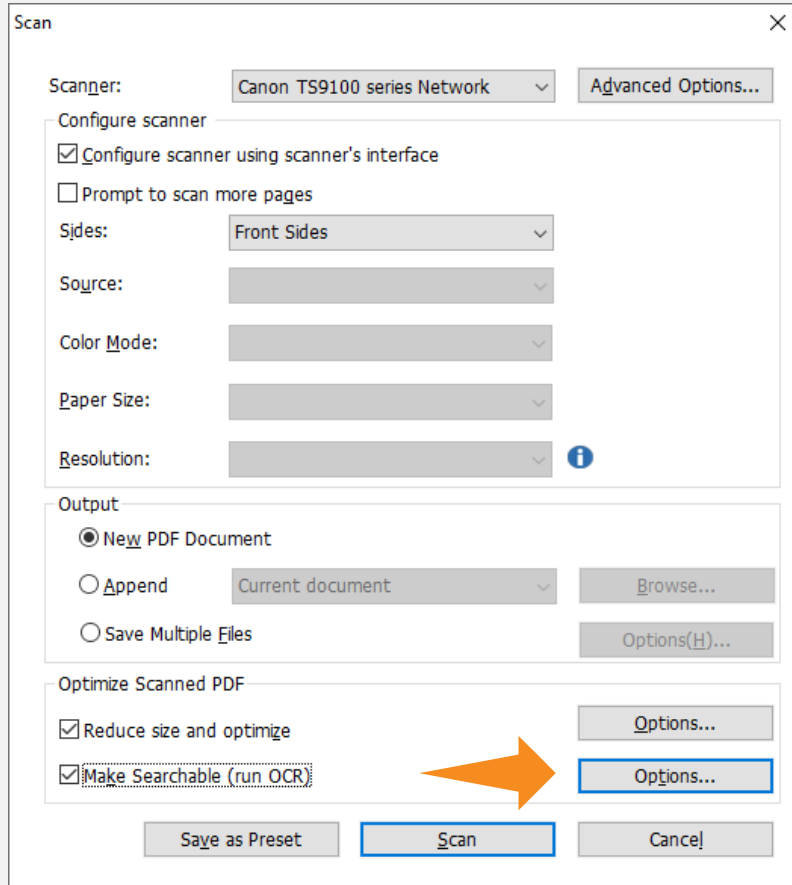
Scan

Scanner: Canon TS9100 series Network Advanced Options...

Configure scanner

☑ Configure scanner using scanner's interface

☐ Prompt to scan more pages

Sides: Front Sides

Source:

Color Mode:

Paper Size:

Resolution:

Output

New PDF Document

Append Current document Browse...

Save Multiple Files Options(H)...

Optimize Scanned PDF

☑ Reduce size and optimize Options...

☑ Make Searchable (run OCR) Options...

Save as Preset Scan Cancel